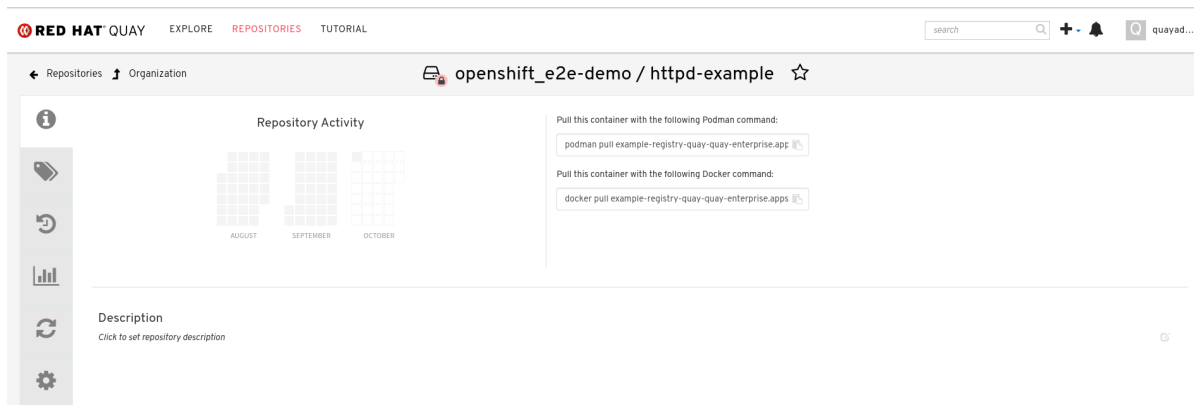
RED HAT QUAY EXPLORE REPOSITORIES TUTORIAL

search

Q quayad...

← Repositories ↑ Organization

openshift_e2e-demo / httpd-example ☆

Repository Activity

AUGUST SEPTEMBER OCTOBER

Pull this container with the following Podman command:

podman pull example-registry-quay-quay-enterprise.app

Pull this container with the following Docker command:

docker pull example-registry-quay-quay-enterprise.apps

Description

Click to set repository description